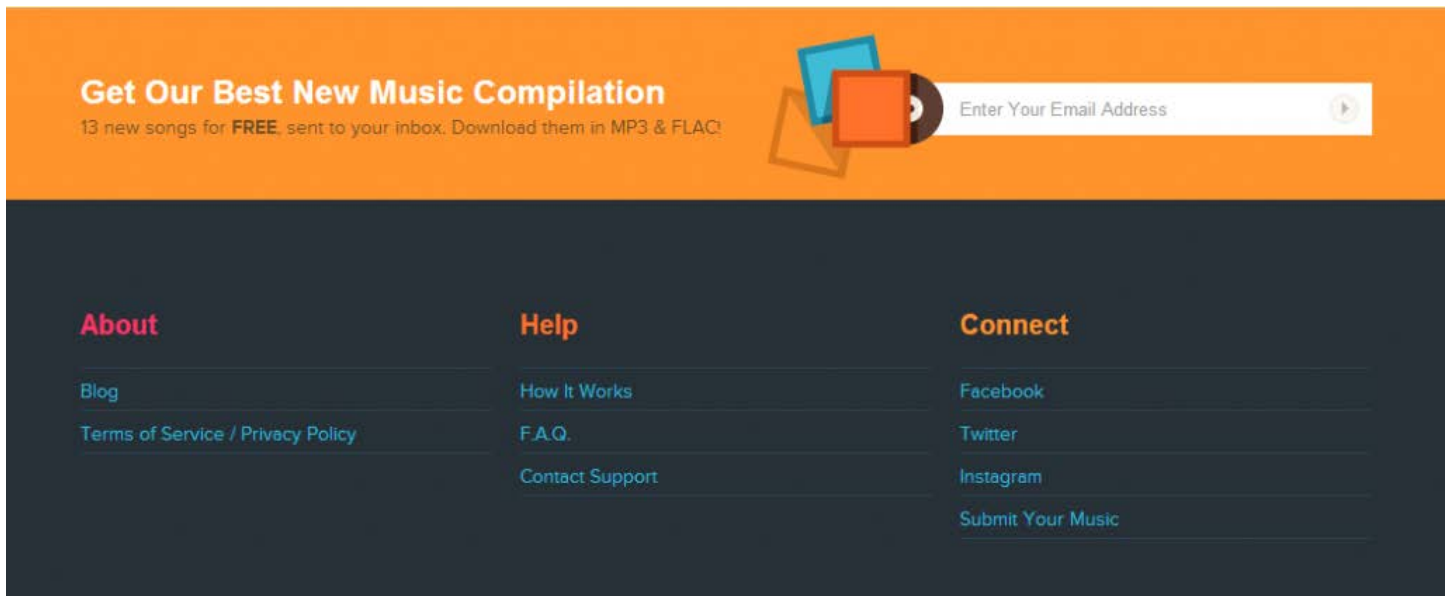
Get Our Best New Music Compilation
13 new songs for **FREE**, sent to your inbox. Download them in MP3 & FLAC!

Enter Your Email Address

About
Blog
Terms of Service / Privacy Policy

Help
How It Works
F.A.Q.
Contact Support

Connect
Facebook
Twitter
Instagram
Submit Your Music